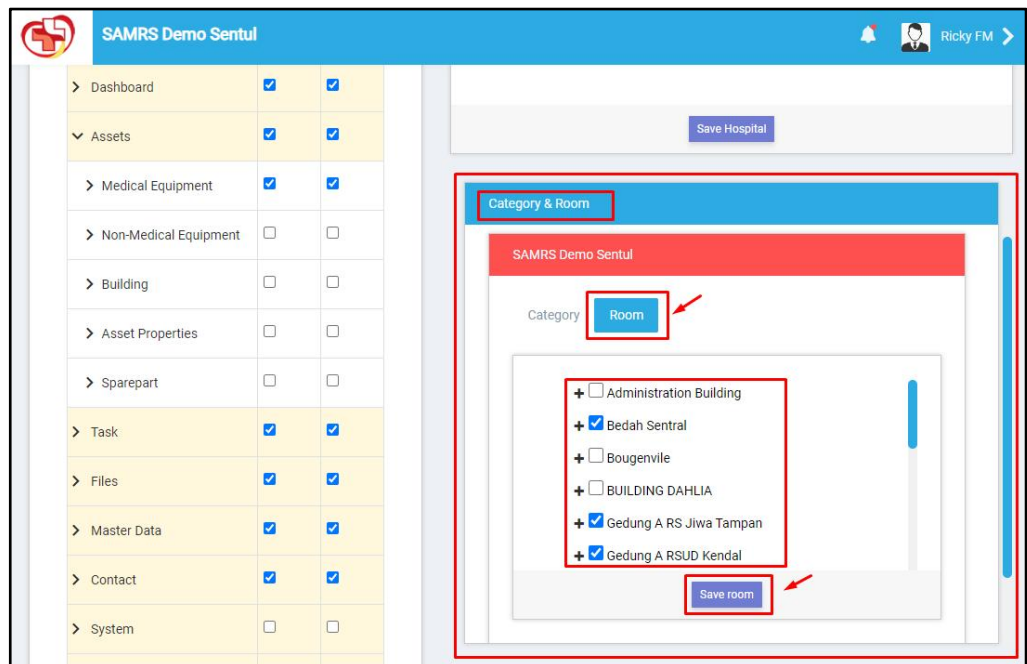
SAMRS Demo Sentul

Ricky FM

| | | |
|---|---|---|
| Dashboard | ☑ | ☑ |
| Assets | ☑ | ☑ |
| Medical Equipment | ☑ | ☑ |
| Non-Medical Equipment | ☐ | ☐ |
| Building | ☐ | ☐ |
| Asset Properties | ☐ | ☐ |
| Sparepart | ☐ | ☐ |
| Task | ☑ | ☑ |
| Files | ☑ | ☑ |
| Master Data | ☑ | ☑ |
| Contact | ☑ | ☑ |
| System | ☐ | ☐ |

Save Hospital

Category & Room

SAMRS Demo Sentul

Category Room

+ ☐ Administration Building
+ ☑ Bedah Sentral
+ ☐ Bougenvile
+ ☐ BUILDING DAHLIA
+ ☑ Gedung A RS Jiwa Tampan
+ ☑ Gedung A RSUD Kendal

Save room